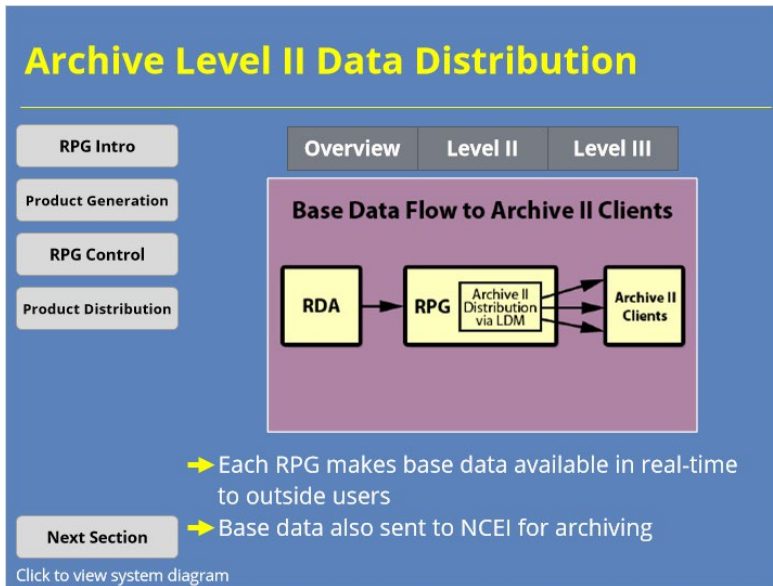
Archive Level II Data Distribution

RPG Intro

Product Generation

RPG Control

Product Distribution

Overview | Level II | Level III

Base Data Flow to Archive II Clients

RDA

RPG

Archive II Distribution via LDM

Archive II Clients

Each RPG makes base data available in real-time to outside users

Base data also sent to NCEI for archiving

Next Section

Click to view system diagram